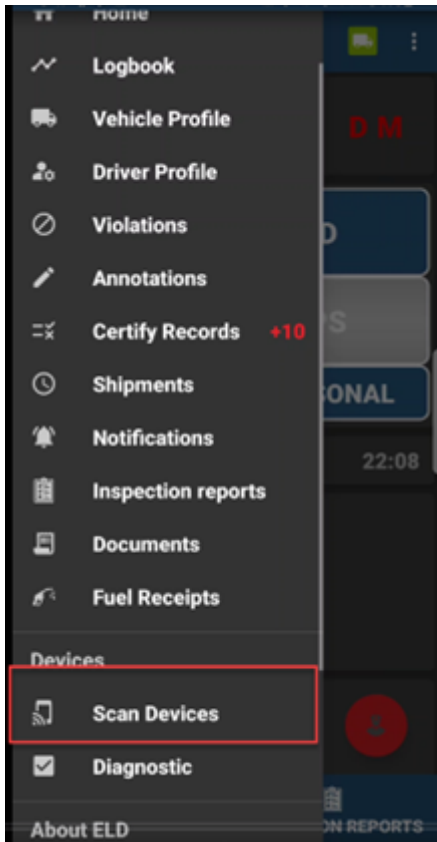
Home
Logbook
Vehicle Profile
Driver Profile
Violations
Annotations
Certify Records +10
Shipments
Notifications
Inspection reports
Documents
Fuel Receipts
Devices
Scan Devices
Diagnostic
About ELD

D M
D
PS
SONAL
22:08
ON REPORTS